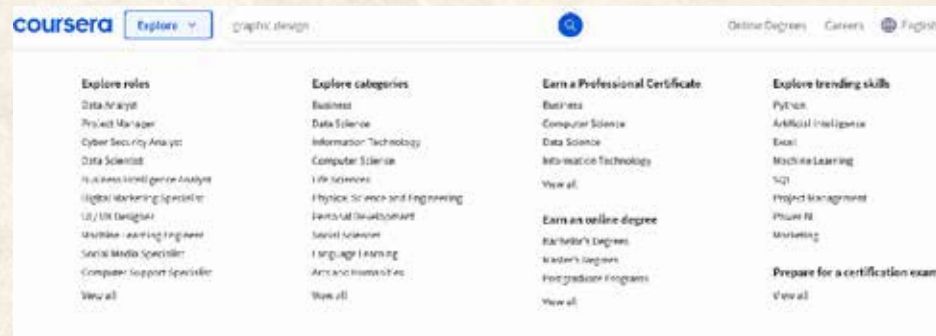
coursera Explore graphic design

Online Degrees Careers English

Explore roles
Data Analyst
Project Manager
Cyber Security Analyst
Data Scientist
Business Intelligence Analyst
Digital Marketing Specialist
UI / UX Designer
Machine Learning Engineer
Social Media Specialist
Computer Support Specialist
View all

Explore categories
Business
Data Science
Information Technology
Computer Science
Life Sciences
Physical Science and Engineering
Personal Development
Social Sciences
Language Learning
Arts and Humanities
View all

Earn a Professional Certificate
Business
Computer Science
Data Science
Information Technology
View all

Earn an online degree
Bachelor's Degrees
Master's Degrees
Postgraduate Programs
View all

Explore trending skills
Python
Artificial Intelligence
Excel
Machine Learning
SQL
Project Management
Power BI
Marketing

Prepare for a certification exam
View all